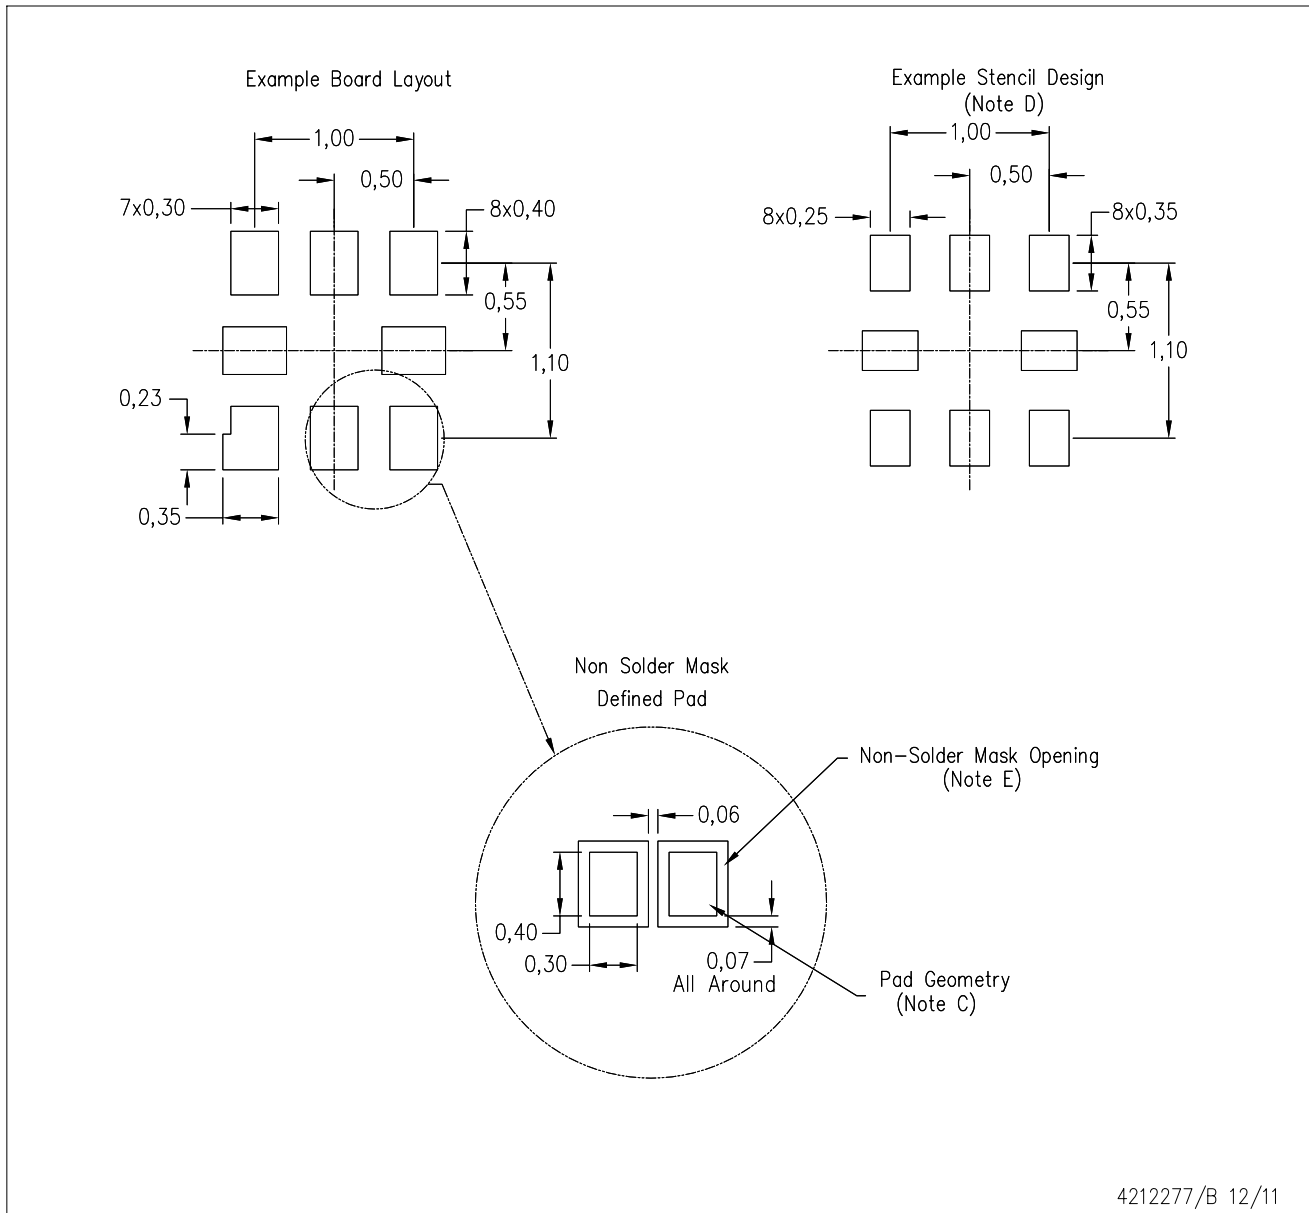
Example Board Layout

1,00
0,50
7x0,30
8x0,40
0,55
1,10
0,23
0,35

Example Stencil Design
(Note D)

1,00
0,50
8x0,25
8x0,35
0,55
1,10

Non Solder Mask
Defined Pad

Non-Solder Mask Opening
(Note E)

0,06
0,40
0,30
0,07
All Around

Pad Geometry
(Note C)

4212277/B 12/11